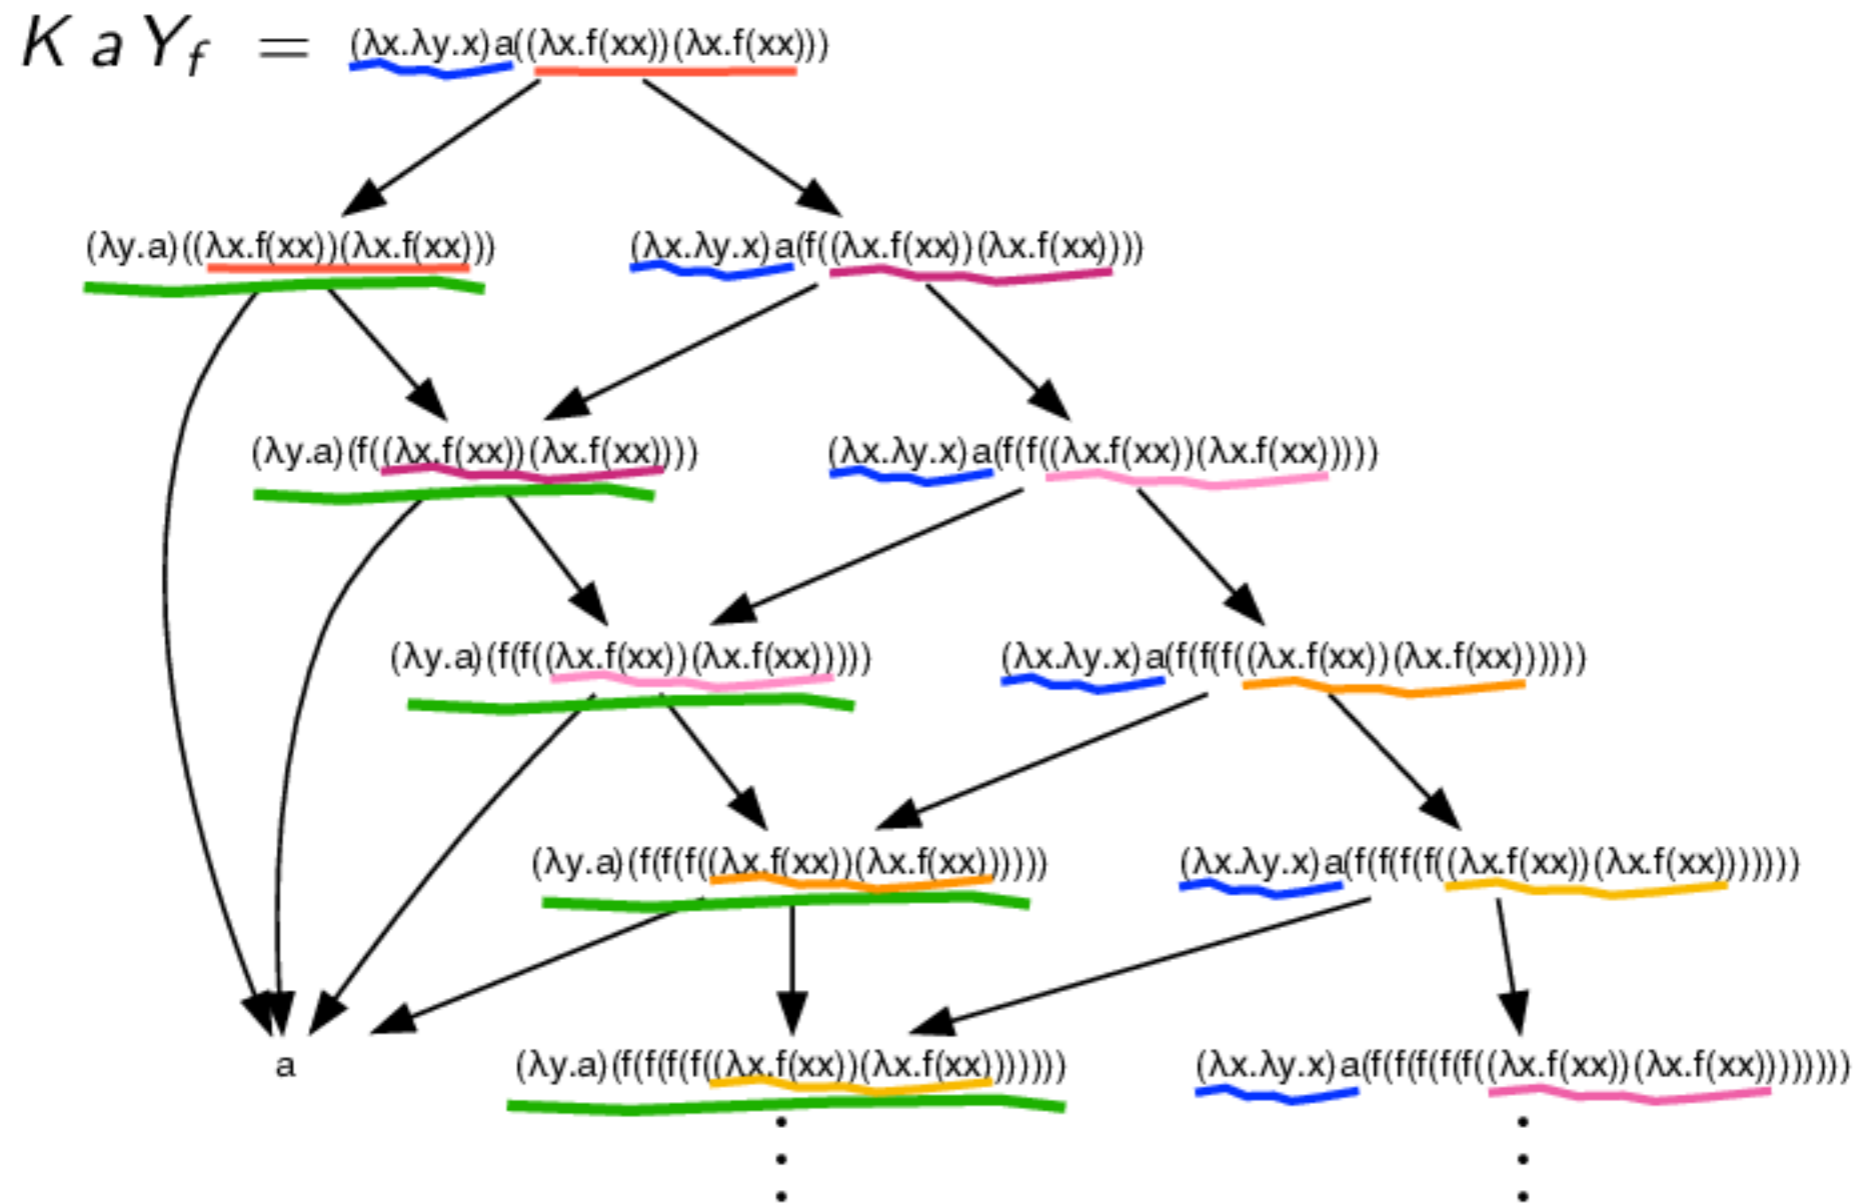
$K\ a\ Y_f$ = (λx.λy.x)a((λx.f(xx))(λx.f(xx)))

(λy.a)((λx.f(xx))(λx.f(xx)))

(λx.λy.x)a(f((λx.f(xx))(λx.f(xx))))

(λy.a)(f((λx.f(xx))(λx.f(xx))))

(λx.λy.x)a(f(f((λx.f(xx))(λx.f(xx)))))

(λy.a)(f(f((λx.f(xx))(λx.f(xx)))))

(λx.λy.x)a(f(f(f((λx.f(xx))(λx.f(xx))))))

(λy.a)(f(f(f((λx.f(xx))(λx.f(xx))))))

(λx.λy.x)a(f(f(f(f((λx.f(xx))(λx.f(xx)))))))

a

(λy.a)(f(f(f(f((λx.f(xx))(λx.f(xx)))))))

(λx.λy.x)a(f(f(f(f(f((λx.f(xx))(λx.f(xx))))))))

⋮

⋮